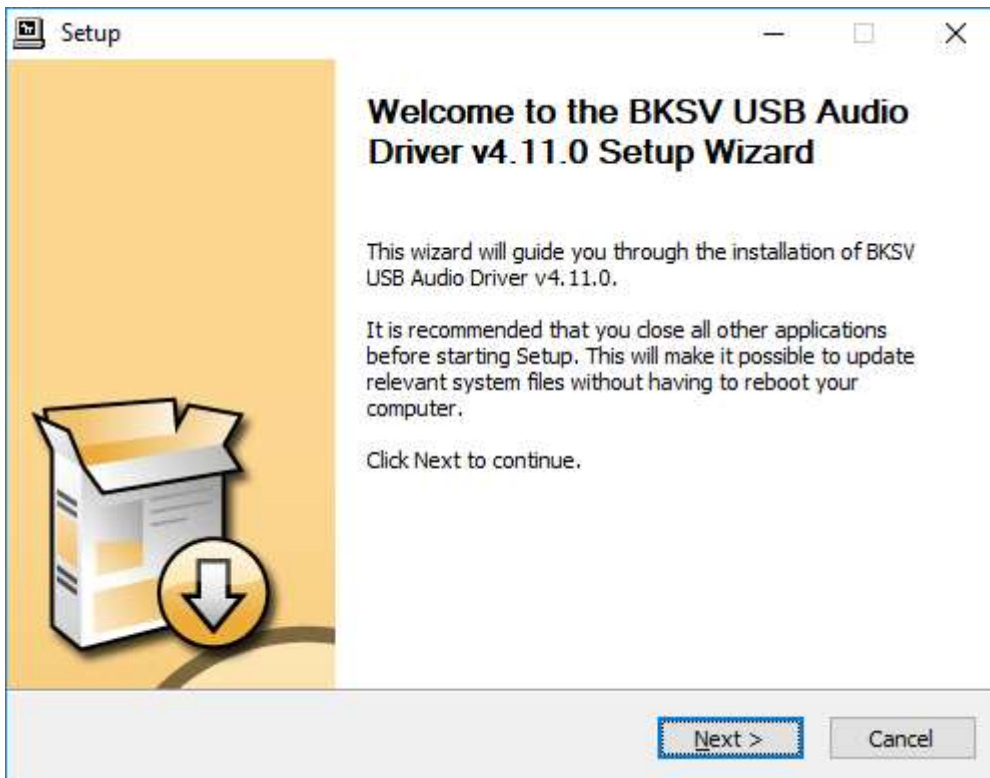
Setup

Welcome to the BKSV USB Audio Driver v4.11.0 Setup Wizard

This wizard will guide you through the installation of BKSV USB Audio Driver v4.11.0.

It is recommended that you close all other applications before starting Setup. This will make it possible to update relevant system files without having to reboot your computer.

Click Next to continue.

Next >

Cancel